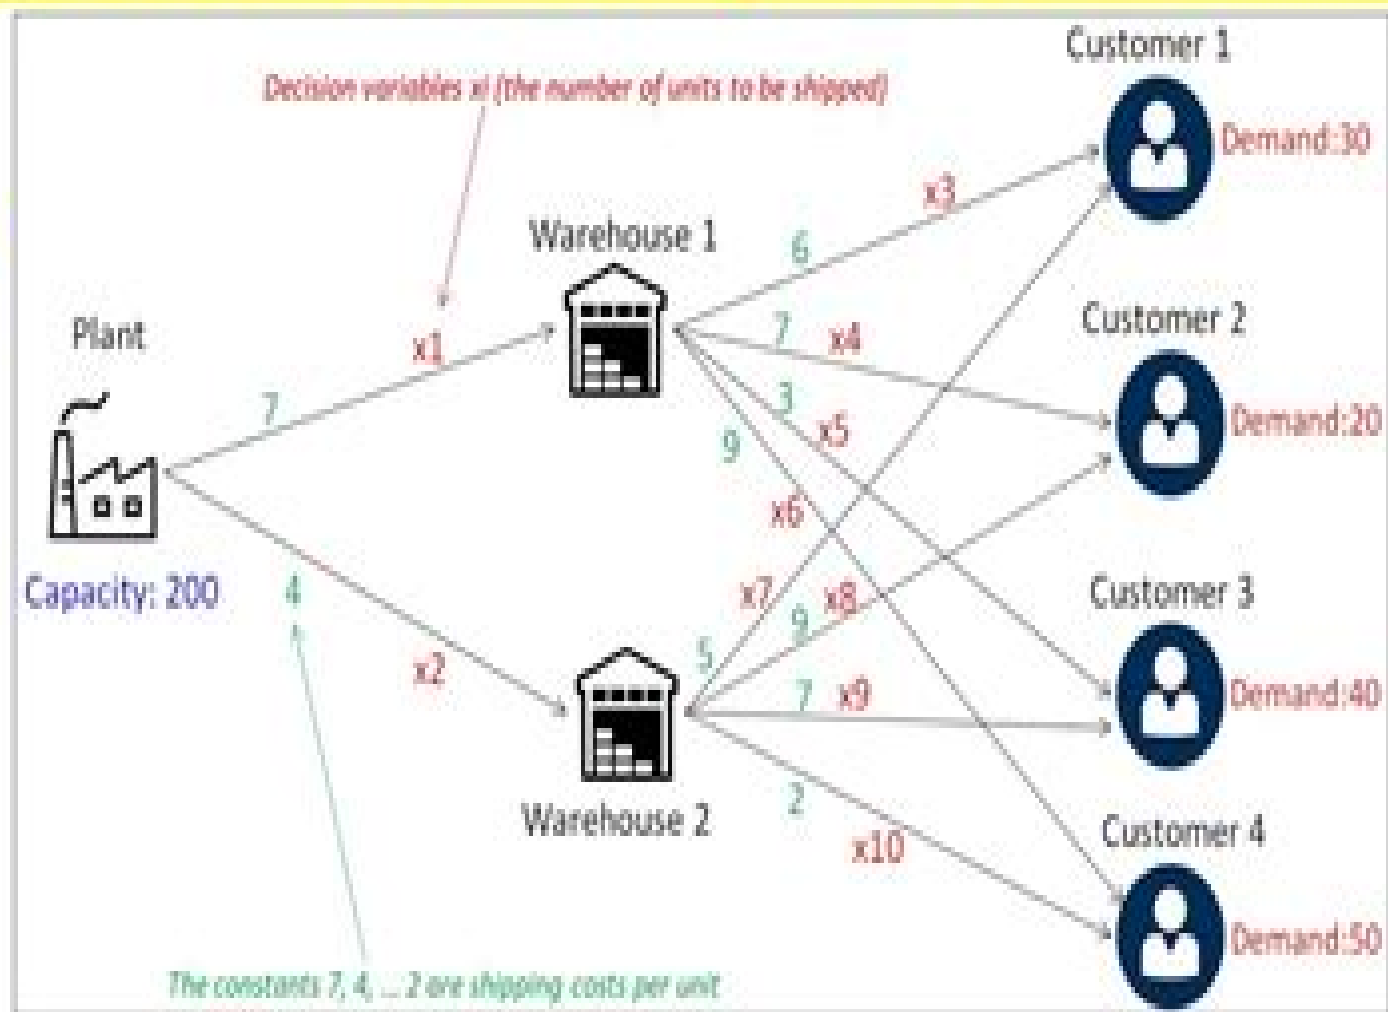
Decision variables xi (the number of units to be shipped)

Customer 1
Demand:30

Warehouse 1

Plant

x1
7

Capacity: 200

4

x2

Warehouse 2

x3
6
7
x4
3
x5
9
x6
x7
x8
9
5
7
x9
2
x10

Customer 2
Demand:20

Customer 3
Demand:40

Customer 4
Demand:50

The constants 7, 4, ... 2 are shipping costs per unit